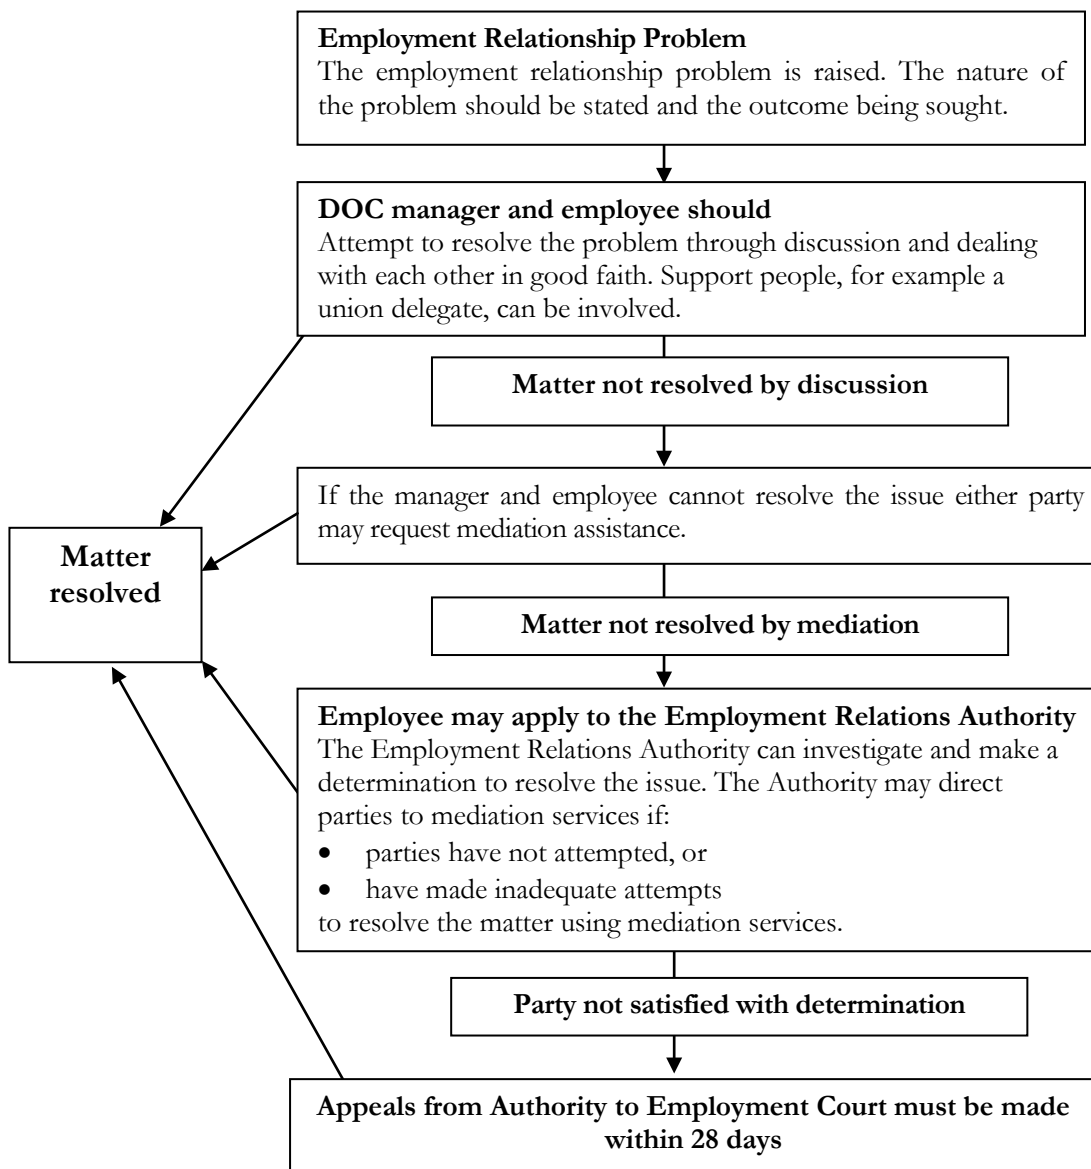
**Employment Relationship Problem**
The employment relationship problem is raised. The nature of the problem should be stated and the outcome being sought.

**DOC manager and employee should**
Attempt to resolve the problem through discussion and dealing with each other in good faith. Support people, for example a union delegate, can be involved.

**Matter not resolved by discussion**

If the manager and employee cannot resolve the issue either party may request mediation assistance.

**Matter resolved**

**Matter not resolved by mediation**

**Employee may apply to the Employment Relations Authority**
The Employment Relations Authority can investigate and make a determination to resolve the issue. The Authority may direct parties to mediation services if:
- parties have not attempted, or
- have made inadequate attempts

to resolve the matter using mediation services.

**Party not satisfied with determination**

**Appeals from Authority to Employment Court must be made within 28 days**